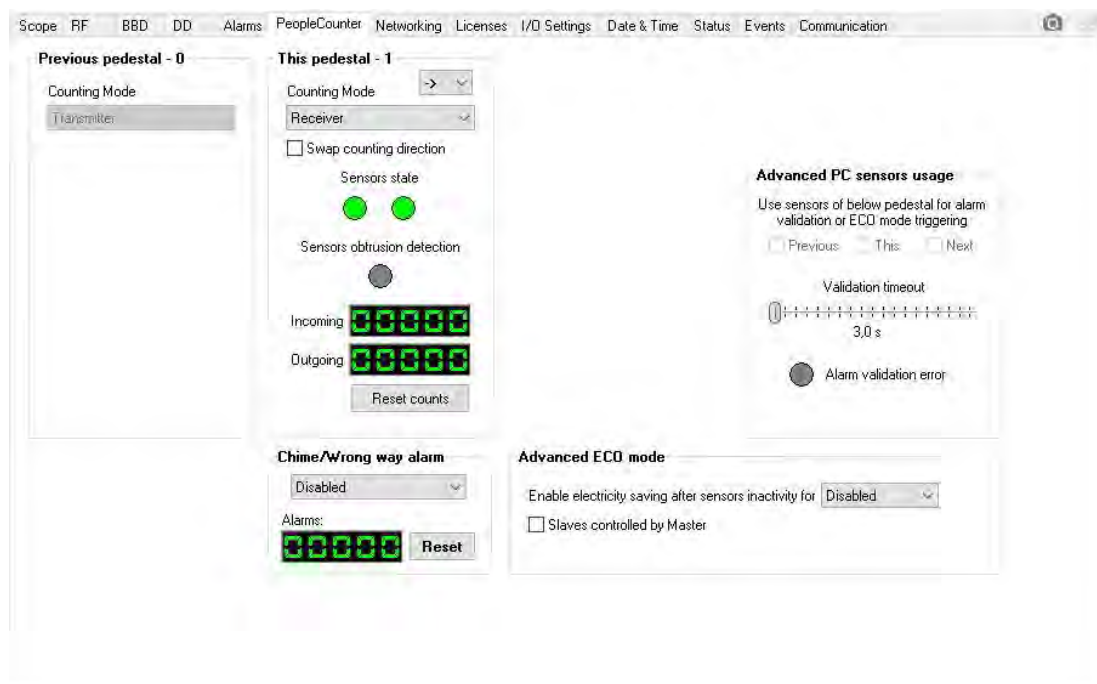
Scope RF BBD DD Alarms PeopleCounter Networking Licenses I/O Settings Date & Time Status Events Communication

Previous pedestal - 0

Counting Mode

Transmitter

This pedestal - 1

->

Counting Mode

Receiver

Swap counting direction

Sensors state

Sensors obtrusion detection

Incoming 00000

Outgoing 00000

Reset counts

Advanced PC sensors usage

Use sensors of below pedestal for alarm validation or ECO mode triggering

Previous This Next

Validation timeout

3,0 s

Alarm validation error

Chime/Wrong way alarm

Disabled

Alarms:

00000 Reset

Advanced ECO mode

Enable electricity saving after sensors inactivity for Disabled

Slaves controlled by Master